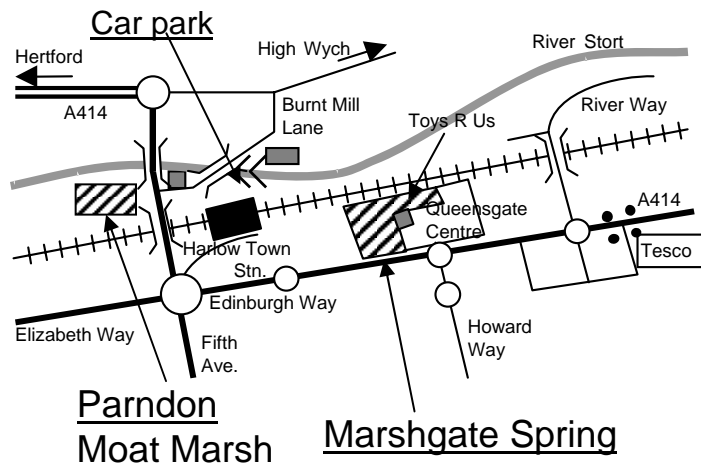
Car park

Hertford

High Wych

River Stort

A414

Burnt Mill Lane

Toys R Us

River Way

A414

Queensgate Centre

Tesco

Harlow Town Stn.

Edinburgh Way

Elizabeth Way

Fifth Ave.

Howard Way

Parndon
Moat Marsh

Marshgate Spring